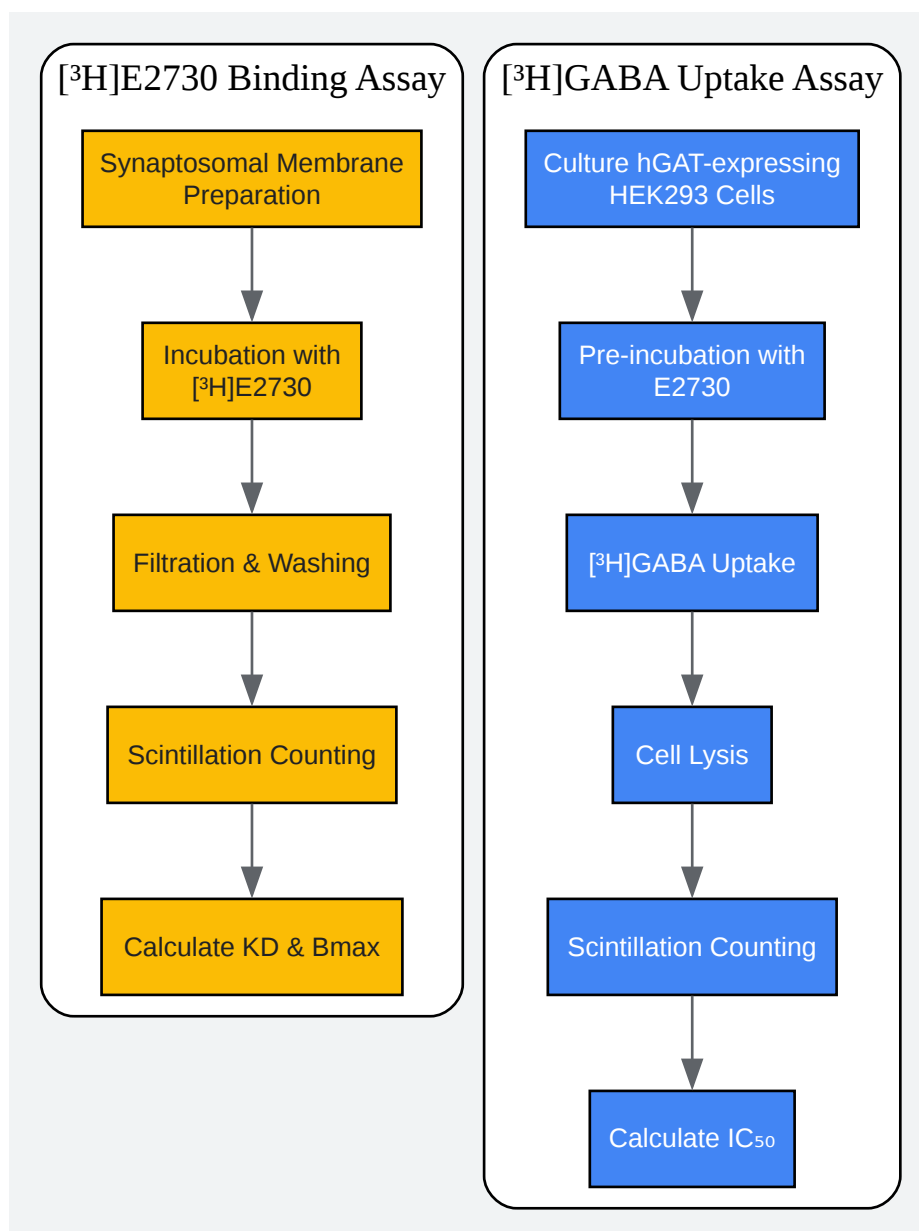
[³H]E2730 Binding Assay

Synaptosomal Membrane Preparation

Incubation with [³H]E2730

Filtration & Washing

Scintillation Counting

Calculate KD & Bmax

[³H]GABA Uptake Assay

Culture hGAT-expressing HEK293 Cells

Pre-incubation with E2730

[³H]GABA Uptake

Cell Lysis

Scintillation Counting

Calculate $IC_{50}$